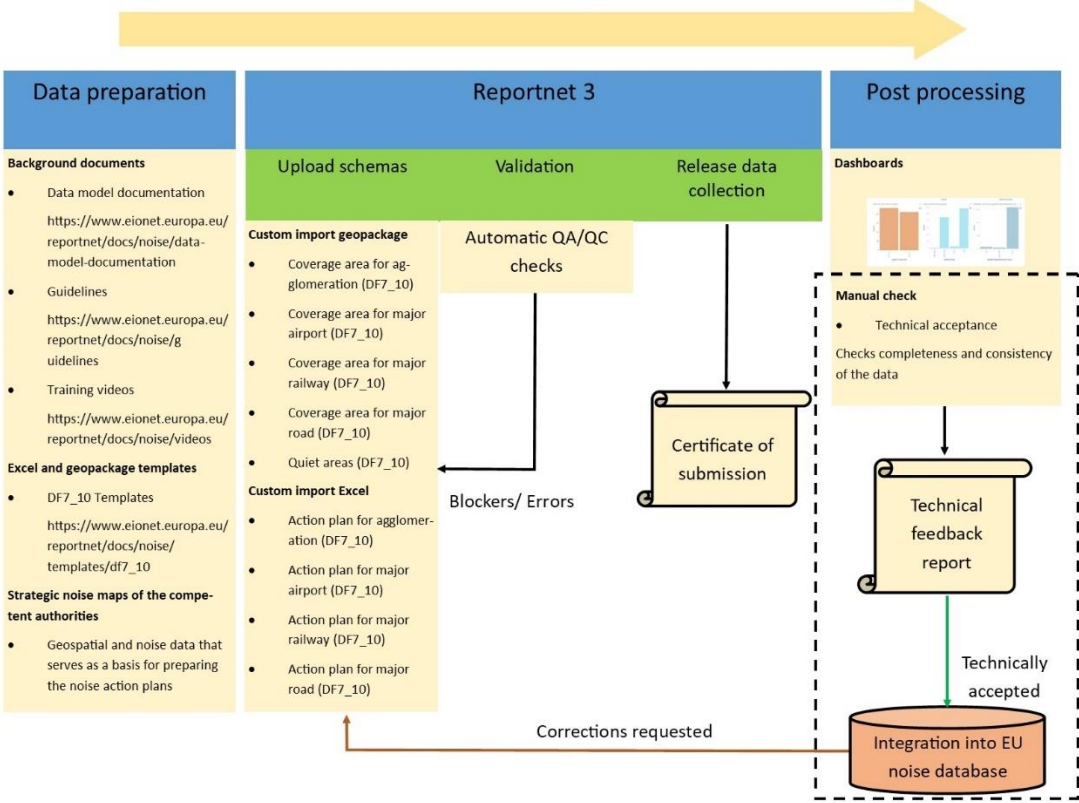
Data preparation

Background documents

- Data model documentation https://www.eionet.europa.eu/reportnet/docs/noise/data-model-documentation
- Guidelines https://www.eionet.europa.eu/reportnet/docs/noise/guidelines
- Training videos https://www.eionet.europa.eu/reportnet/docs/noise/videos

Excel and geopackage templates

- DF7_10 Templates https://www.eionet.europa.eu/reportnet/docs/noise/templates/df7_10

Strategic noise maps of the competent authorities

- Geospatial and noise data that serves as a basis for preparing the noise action plans

Reportnet 3

Upload schemas

Validation

Release data collection

Custom import geopackage

- Coverage area for agglomeration (DF7_10)
- Coverage area for major airport (DF7_10)
- Coverage area for major railway (DF7_10)
- Coverage area for major road (DF7_10)
- Quiet areas (DF7_10)

Custom import Excel

- Action plan for agglomeration (DF7_10)
- Action plan for major airport (DF7_10)
- Action plan for major railway (DF7_10)
- Action plan for major road (DF7_10)

Automatic QA/QC checks

Blockers/ Errors

Certificate of submission

Post processing

Dashboards

Manual check

- Technical acceptance

Checks completeness and consistency of the data

Technical feedback report

Technically accepted

Corrections requested

Integration into EU noise database